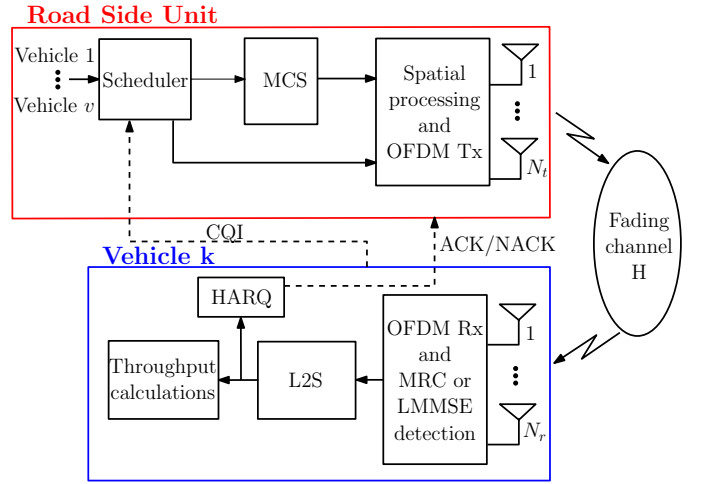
Road Side Unit

Vehicle 1
Vehicle $v$
Scheduler
MCS
Spatial processing and OFDM Tx
1
$N_t$

Fading channel H

CQI
ACK/NACK

Vehicle k

HARQ
Throughput calculations
L2S
OFDM Rx and MRC or LMMSE detection
1
$N_r$